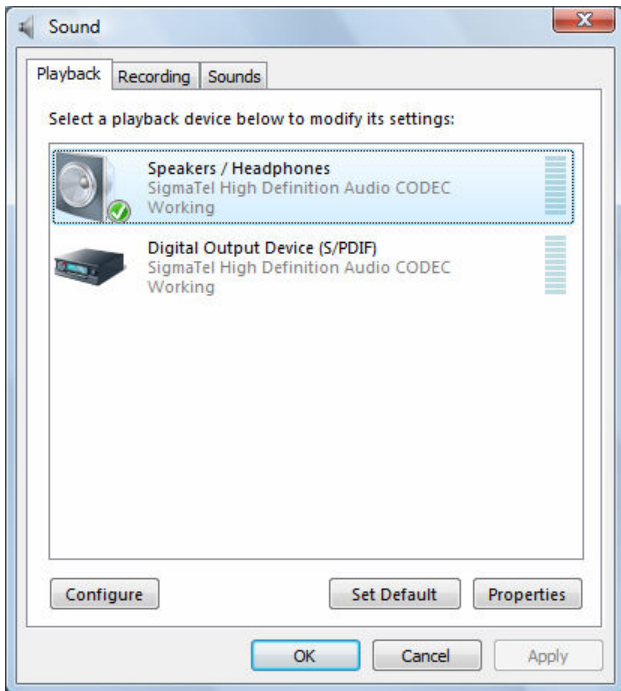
Sound

Playback
Recording
Sounds

Select a playback device below to modify its settings:

Speakers / Headphones
SigmaTel High Definition Audio CODEC
Working

Digital Output Device (S/PDIF)
SigmaTel High Definition Audio CODEC
Working

Configure
Set Default
Properties

OK
Cancel
Apply